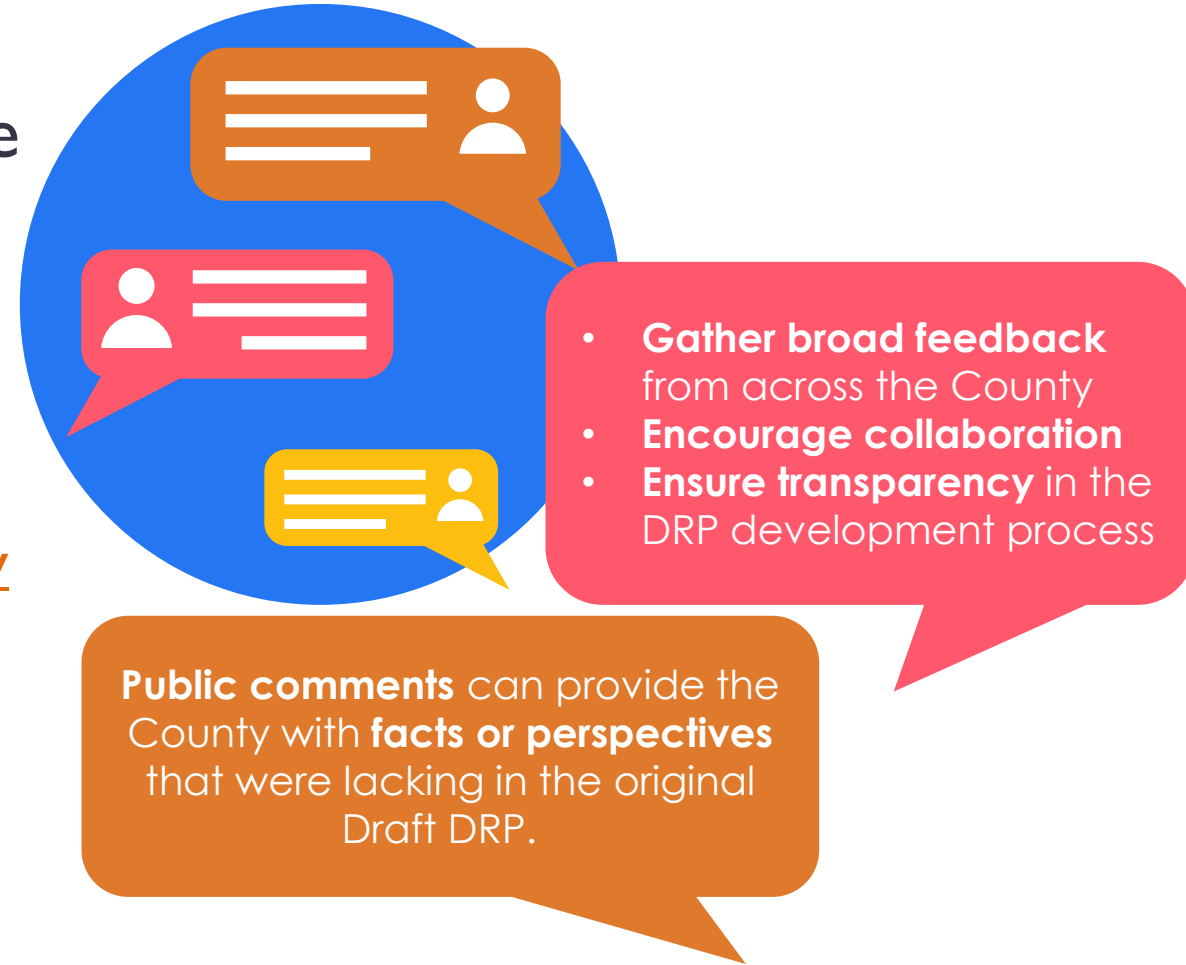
e

y

- **Gather broad feedback** from across the County
- **Encourage collaboration**
- **Ensure transparency** in the DRP development process

**Public comments** can provide the County with **facts or perspectives** that were lacking in the original Draft DRP.